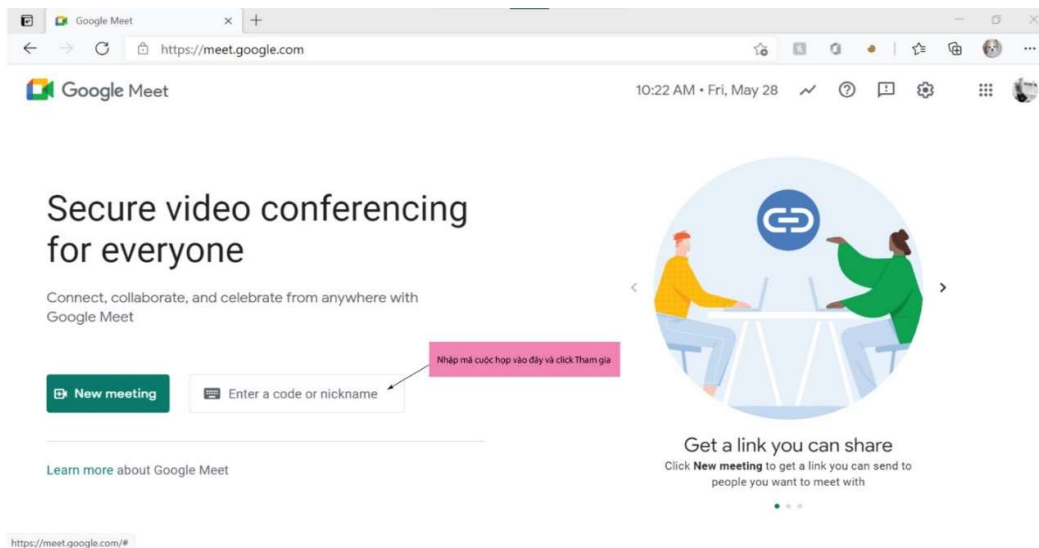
Google Meet

https://meet.google.com

Google Meet

10:22 AM • Fri, May 28

Secure video conferencing for everyone

Connect, collaborate, and celebrate from anywhere with Google Meet

New meeting

Enter a code or nickname

Nhập mã cuộc họp vào đây và click Tham gia

Learn more about Google Meet

Get a link you can share

Click **New meeting** to get a link you can send to people you want to meet with

https://meet.google.com/#